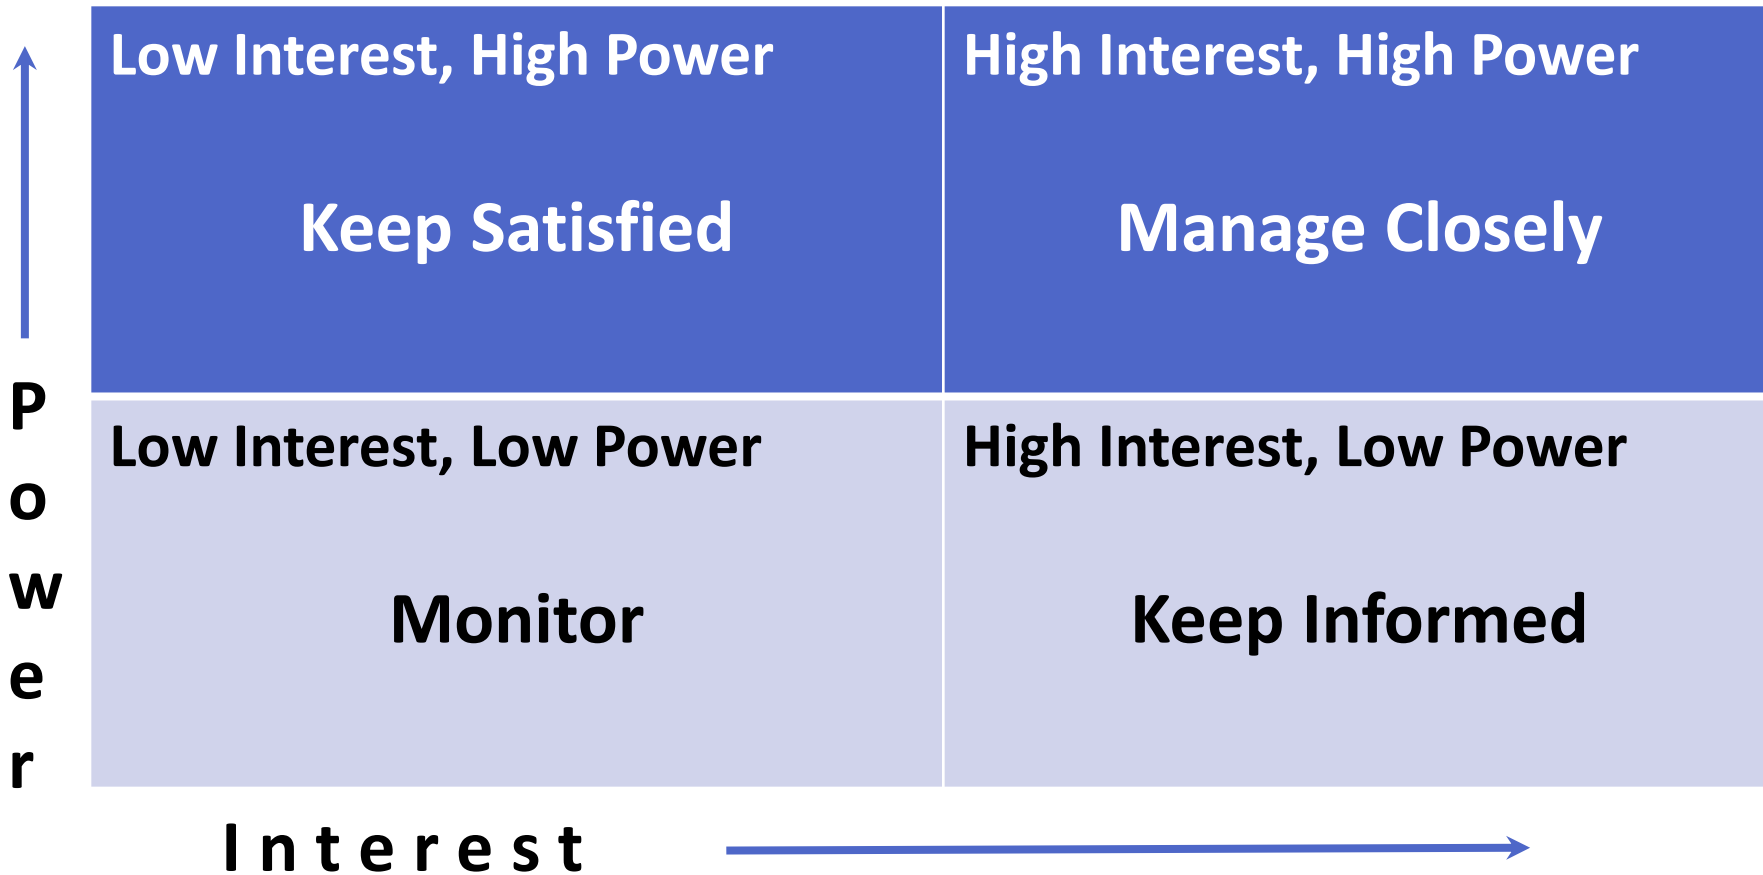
| Low Interest, High Power<br><br>Keep Satisfied | High Interest, High Power<br><br>Manage Closely |
|---|---|
| Low Interest, Low Power<br><br>Monitor | High Interest, Low Power<br><br>Keep Informed |

Power

Interest